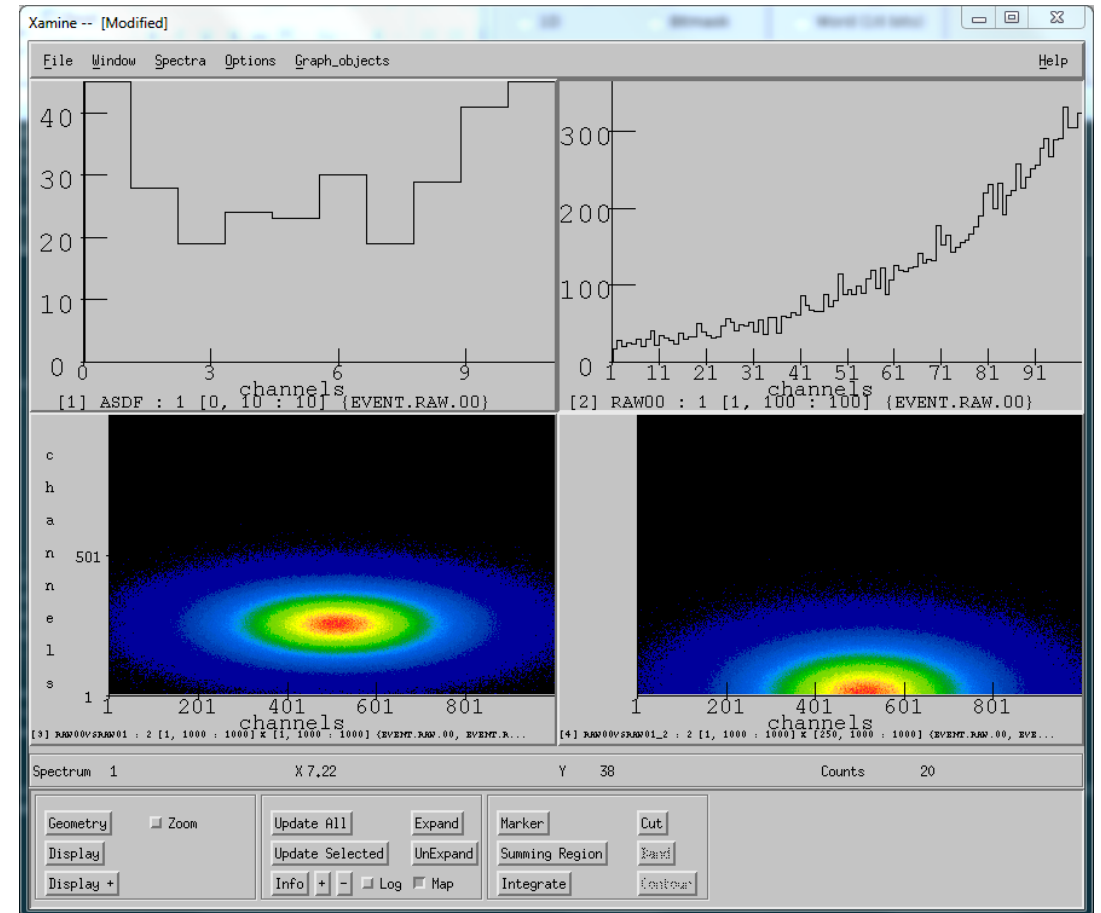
Xamine -- [Modified]

File Window Spectra Options Graph_objects Help

40
30
20
10
0
0 3 6 9
channels
[1] ASDF : 1 [0, 10 : 10] {EVENT.RAW.00}

300
200
100
0
1 11 21 31 41 51 61 71 81 91
channels
[2] RAW00 : 1 [1, 100 : 100] {EVENT.RAW.00}

c h a n n e l s
501
1
1 201 401 601 801
channels
[3] RAW00VSRAW01 : 2 [1, 1000 : 1000] X [1, 1000 : 1000] {EVENT.RAW.00, EVENT.R...

1 201 401 601 801
channels
[4] RAW00VSRAW01_2 : 2 [1, 1000 : 1000] X [250, 1000 : 1000] {EVENT.RAW.00, EVE...

Spectrum 1 X 7.22 Y 38 Counts 20

Geometry Zoom
Display
Display +
Update All Expand
Update Selected UnExpand
Info + - Log Map
Marker Cut
Summing Region Band
Integrate Contour